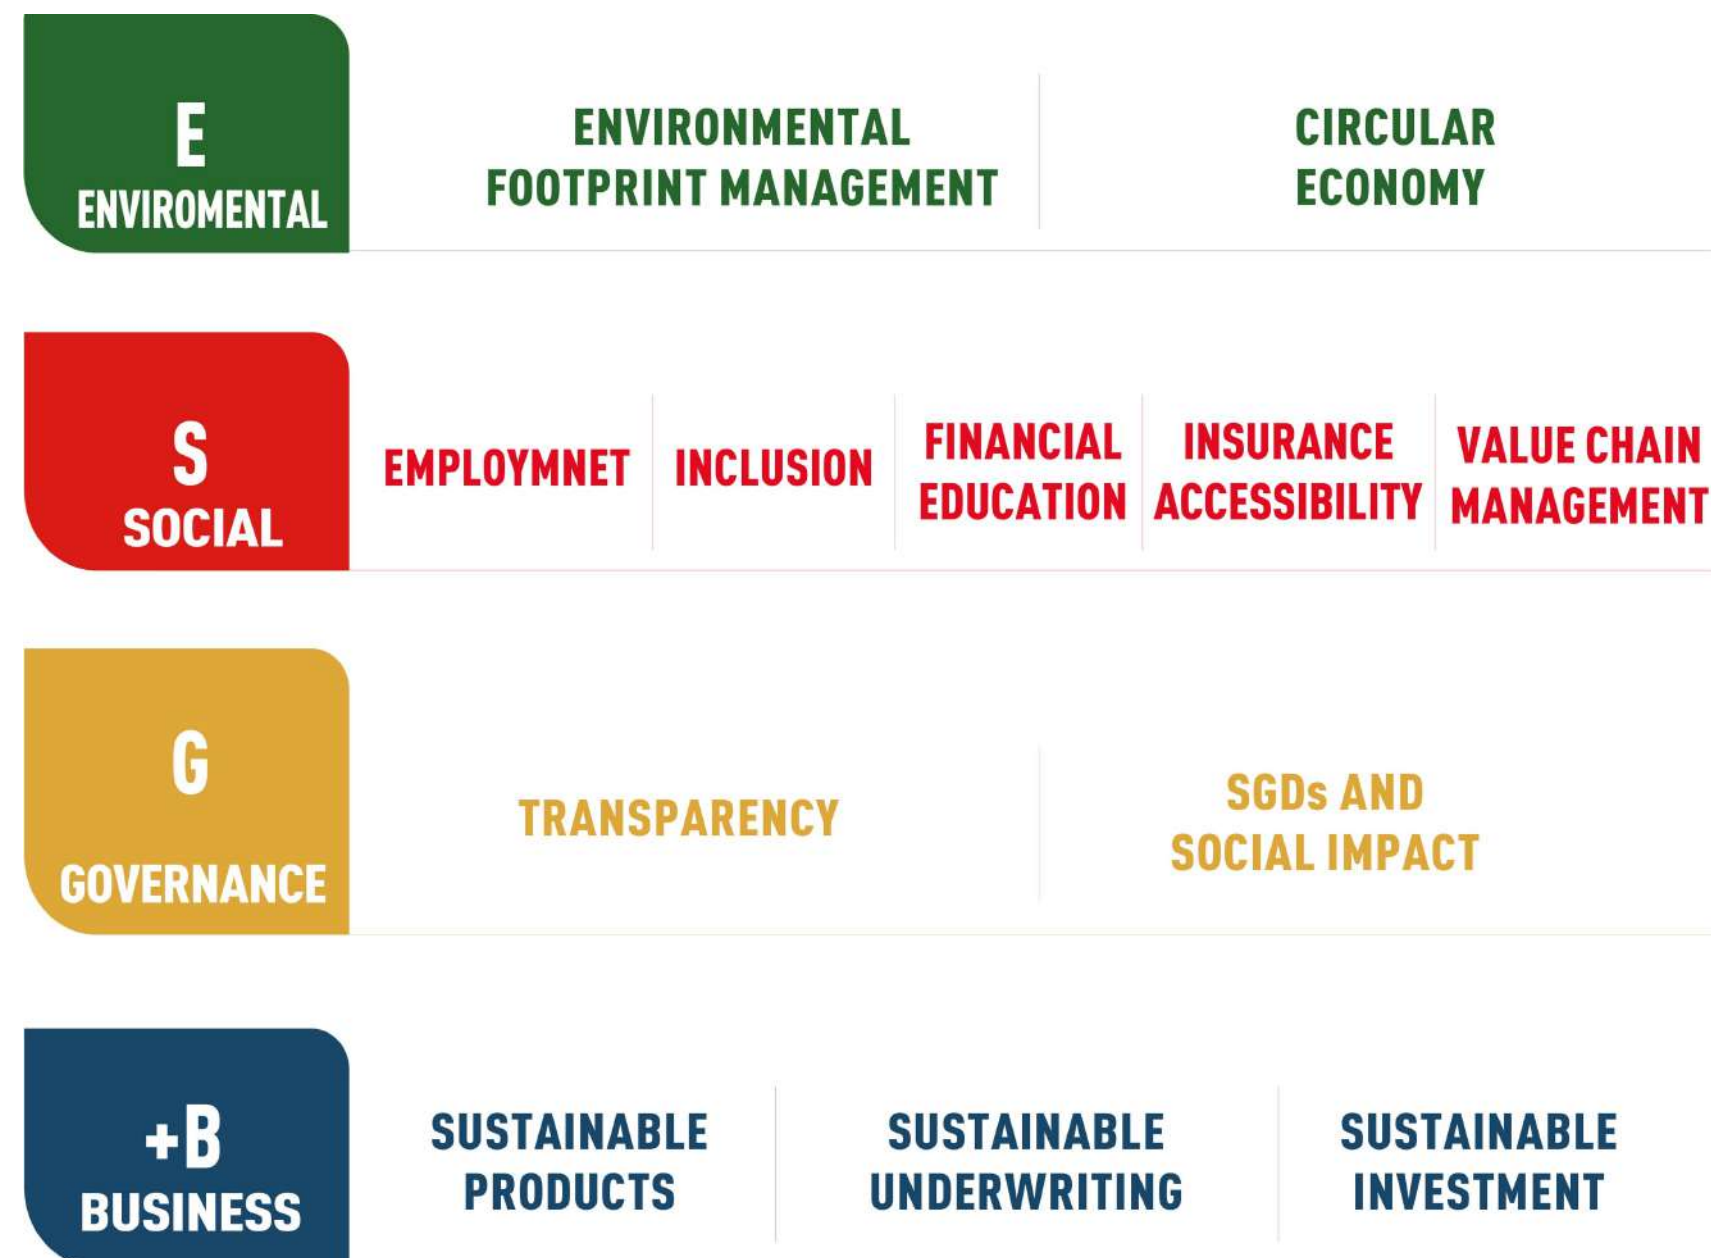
E
ENVIROMENTAL

ENVIRONMENTAL FOOTPRINT MANAGEMENT

CIRCULAR ECONOMY

S
SOCIAL

EMPLOYMNET

INCLUSION

FINANCIAL EDUCATION

INSURANCE ACCESSIBILITY

VALUE CHAIN MANAGEMENT

G
GOVERNANCE

TRANSPARENCY

SGDs AND SOCIAL IMPACT

+B
BUSINESS

SUSTAINABLE PRODUCTS

SUSTAINABLE UNDERWRITING

SUSTAINABLE INVESTMENT